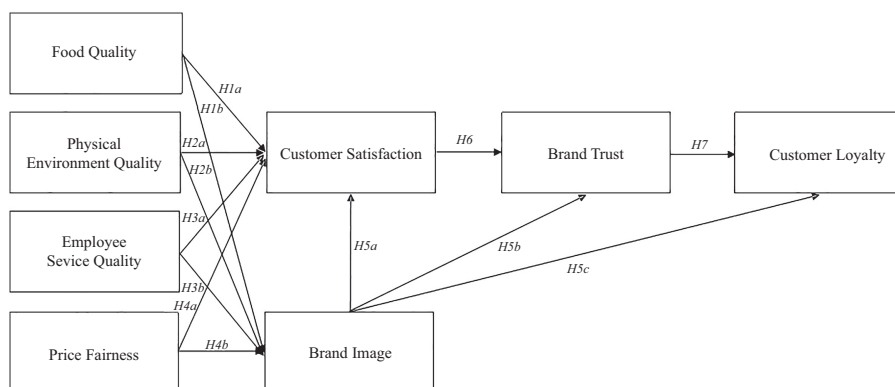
Food Quality

H1a

H1b

Physical Environment Quality

H2a

H2b

Customer Satisfaction

H6

Brand Trust

H7

Customer Loyalty

H3a

Employee Sevice Quality

H5a

H5b

H5c

H3b

H4a

Price Fairness

H4b

Brand Image